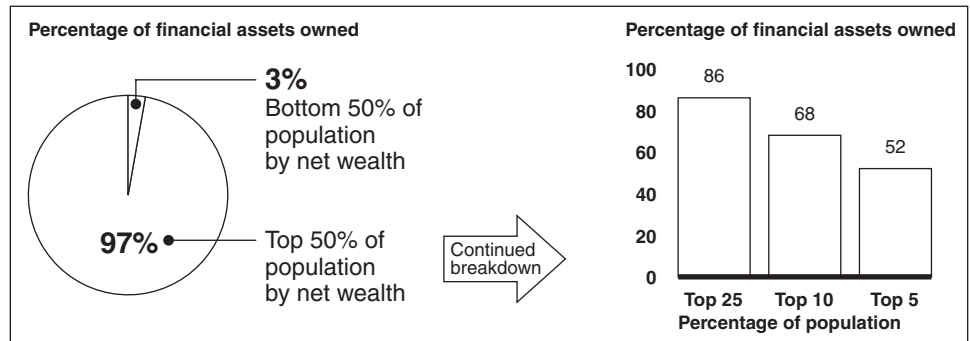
Percentage of financial assets owned

3%
Bottom 50% of population by net wealth

97%
Top 50% of population by net wealth

Continued breakdown

Percentage of financial assets owned

100
80
60
40
20
0

86
68
52

Top 25
Top 10
Top 5
Percentage of population